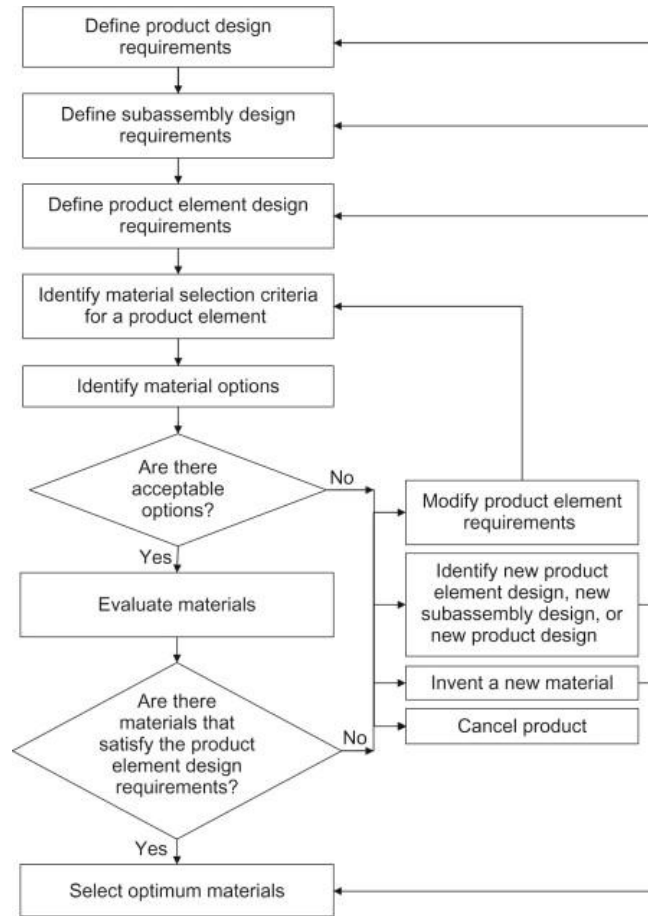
Define product design requirements

Define subassembly design requirements

Define product element design requirements

Identify material selection criteria for a product element

Identify material options

Are there acceptable options?

No

Yes

Modify product element requirements

Identify new product element design, new subassembly design, or new product design

Evaluate materials

Invent a new material

Cancel product

Are there materials that satisfy the product element design requirements?

No

Yes

Select optimum materials